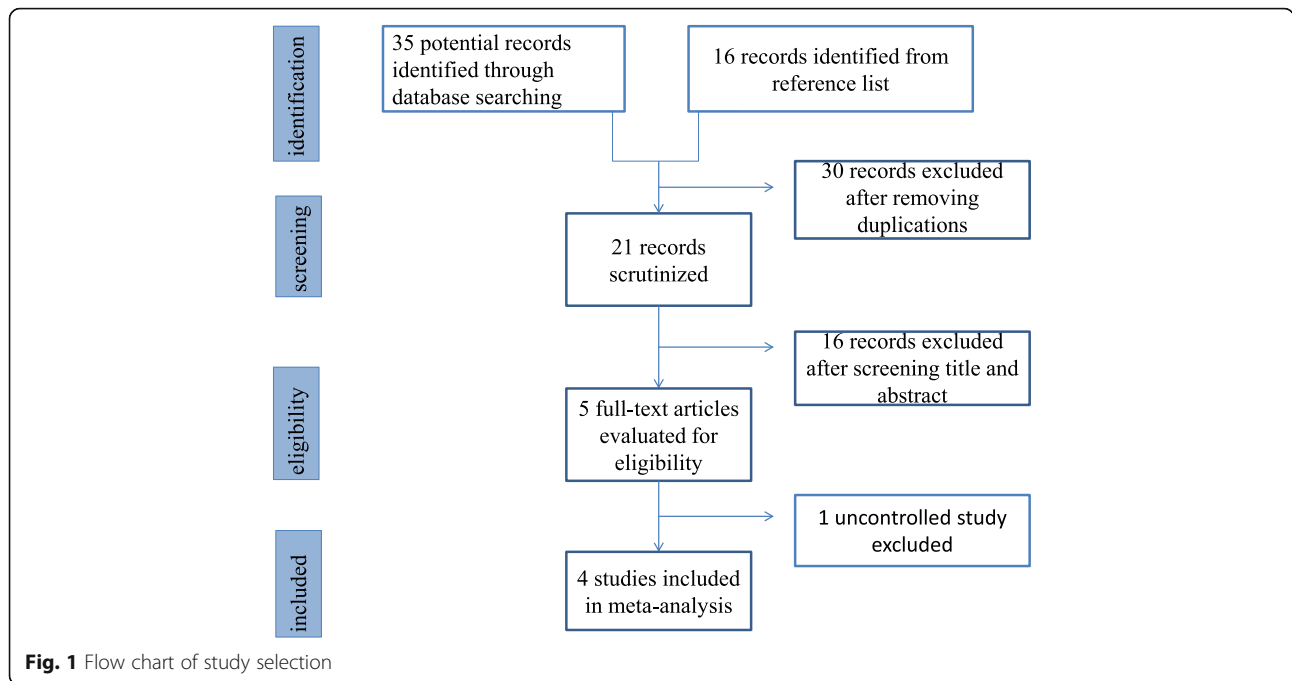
identification

35 potential records identified through database searching

16 records identified from reference list

30 records excluded after removing duplications

screening

21 records scrutinized

16 records excluded after screening title and abstract

eligibility

5 full-text articles evaluated for eligibility

1 uncontrolled study excluded

included

4 studies included in meta-analysis

Fig. 1 Flow chart of study selection